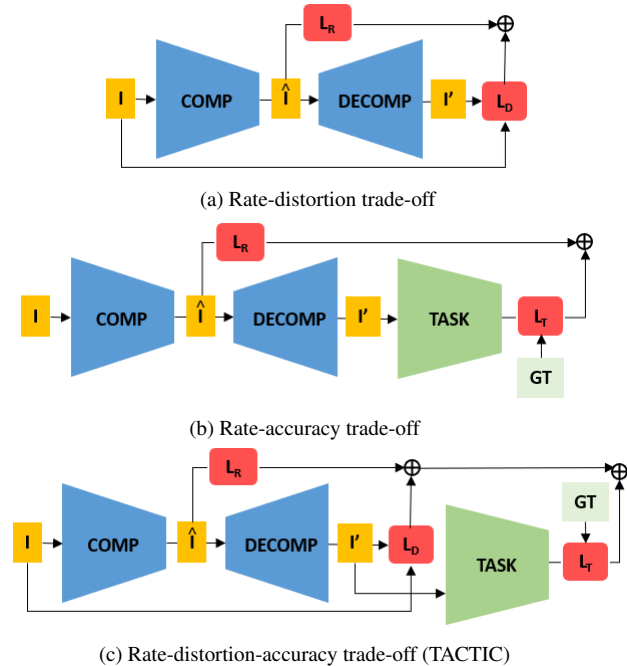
$L_R$

$\oplus$

I

COMP

$\hat{I}$

DECOMP

I'

$L_D$

(a) Rate-distortion trade-off

$L_R$

$\oplus$

I

COMP

$\hat{I}$

DECOMP

I'

TASK

$L_T$

GT

(b) Rate-accuracy trade-off

$L_R$

$\oplus$

$\oplus$

GT

I

COMP

$\hat{I}$

DECOMP

I'

$L_D$

TASK

$L_T$

(c) Rate-distortion-accuracy trade-off (TACTIC)